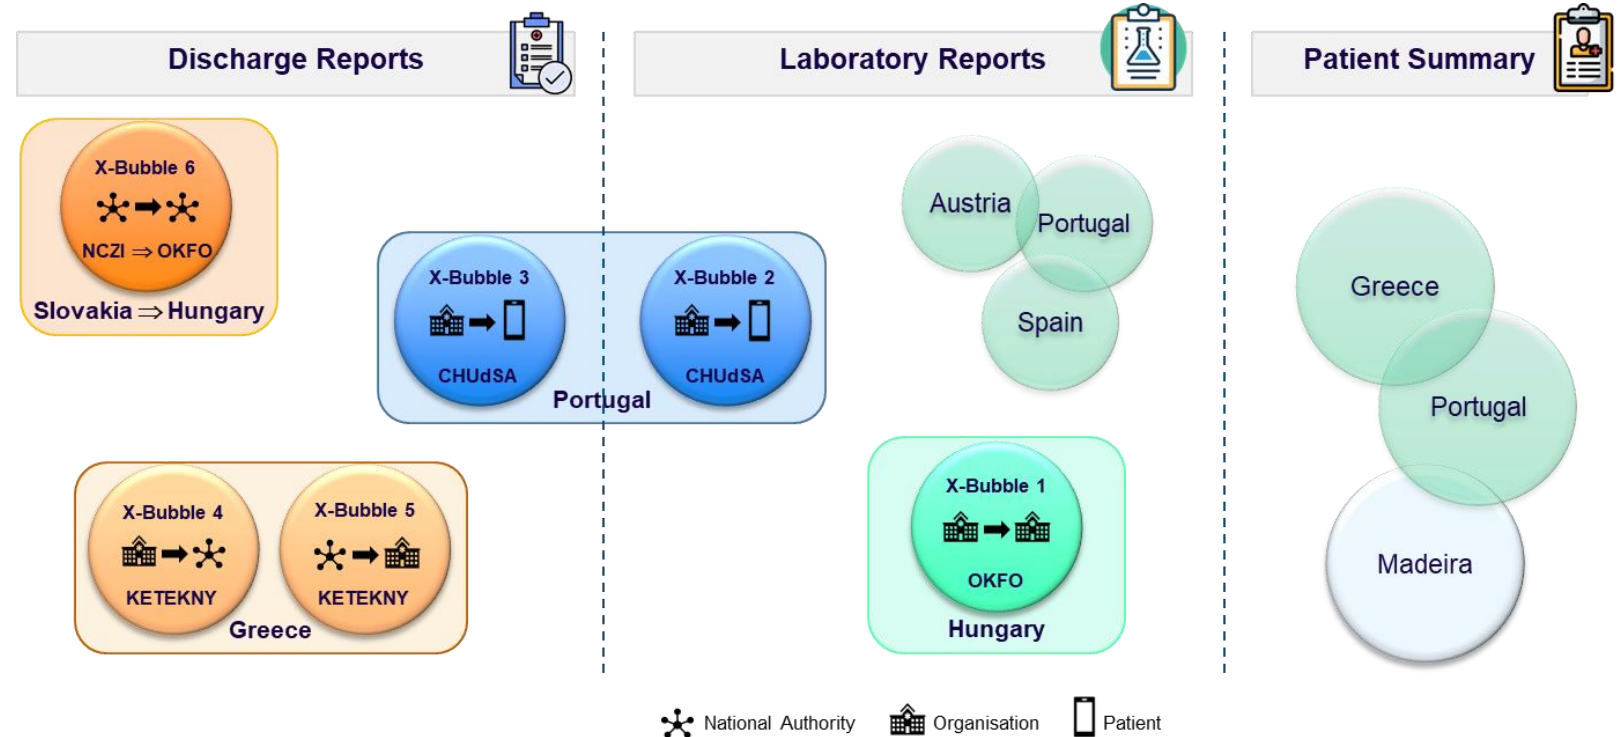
Discharge Reports

Laboratory Reports

Patient Summary

X-Bubble 6

NCZI ⇒ OKFO

Slovakia ⇒ Hungary

X-Bubble 3

CHUdSA

X-Bubble 2

CHUdSA

Portugal

Austria

Portugal

Spain

Greece

Portugal

Madeira

X-Bubble 4

KETEKNY

X-Bubble 5

KETEKNY

Greece

X-Bubble 1

OKFO

Hungary

National Authority Organisation Patient